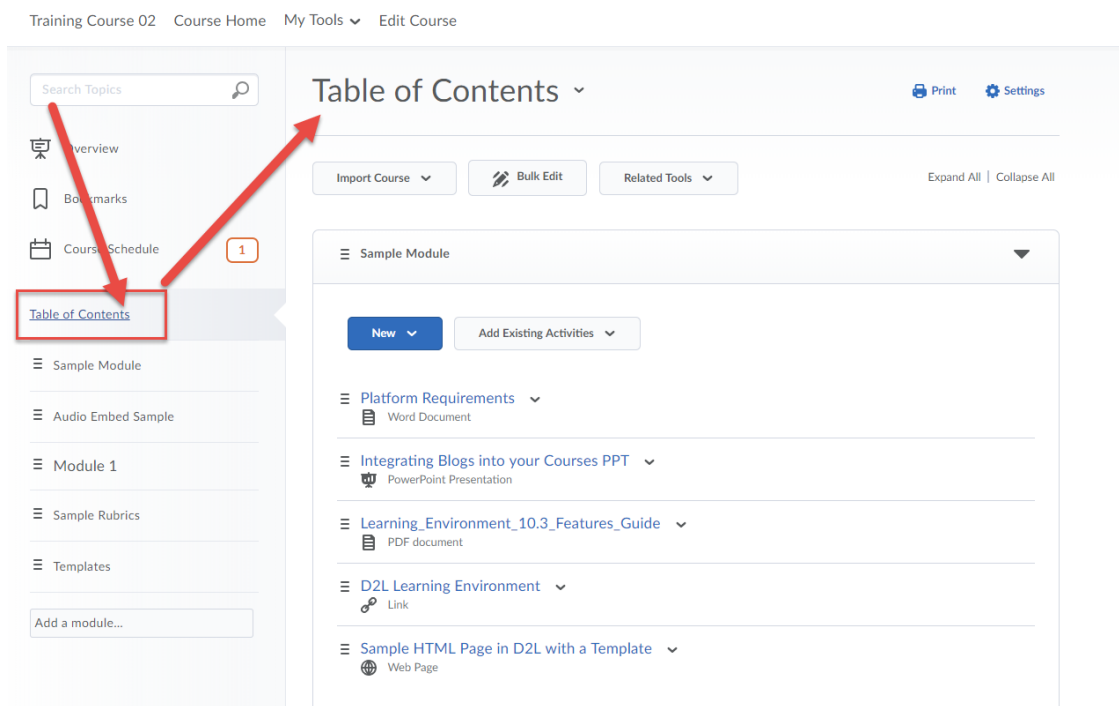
Training Course 02 Course Home My Tools Edit Course

Search Topics

Overview

Bookmarks

Course Schedule 1

Table of Contents

Sample Module

Audio Embed Sample

Module 1

Sample Rubrics

Templates

Add a module...

Table of Contents

Print Settings

Import Course Bulk Edit Related Tools

Expand All | Collapse All

Sample Module

New Add Existing Activities

Platform Requirements
Word Document

Integrating Blogs into your Courses PPT
PowerPoint Presentation

Learning_Environment_10.3_Features_Guide
PDF document

D2L Learning Environment
Link

Sample HTML Page in D2L with a Template
Web Page